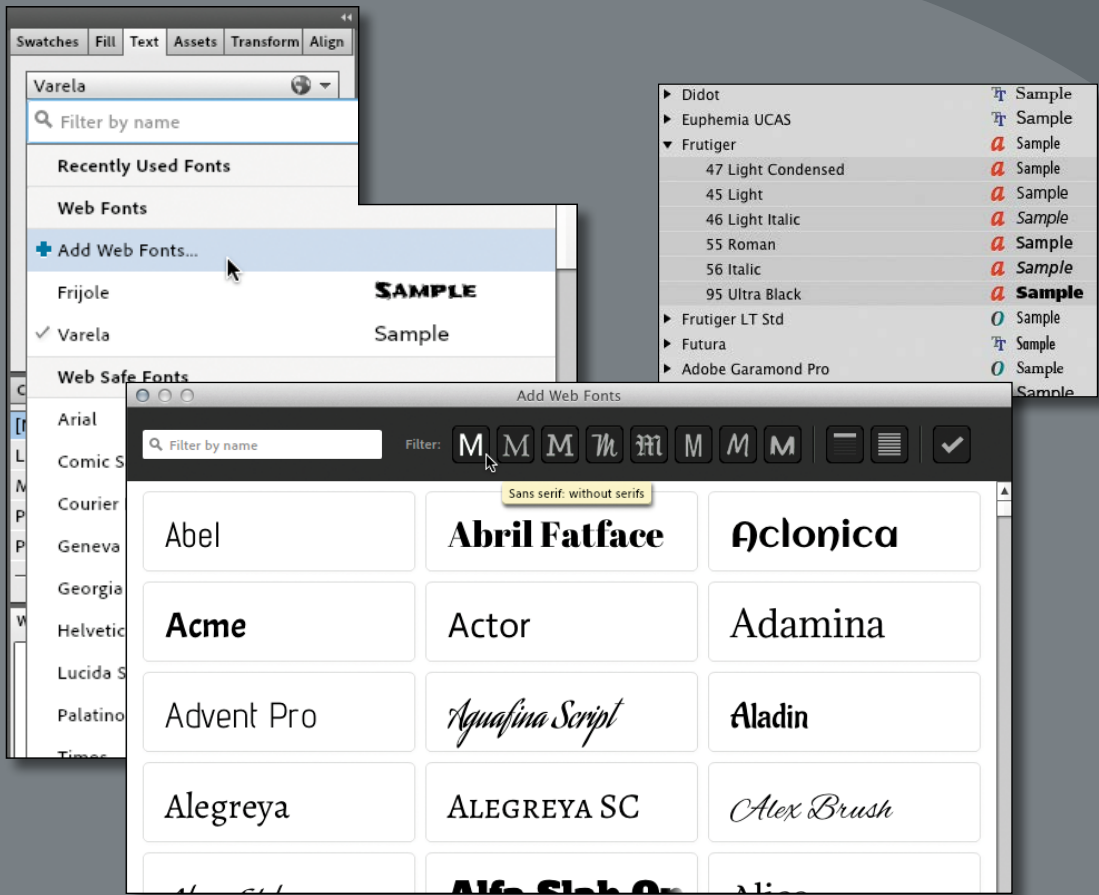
Swatches | Fill | Text | Assets | Transform | Align

Varela

Filter by name

Recently Used Fonts

Web Fonts

Add Web Fonts...

Frijole SAMPLE

✓ Varela Sample

Web Safe Fonts

Arial

Comic S

Courier

Geneva

Georgia

Helvetic

Lucida S

Palatino

Times

Didot Sample
Euphemia UCAS Sample
Frutiger Sample
47 Light Condensed Sample
45 Light Sample
46 Light Italic Sample
55 Roman Sample
56 Italic Sample
95 Ultra Black Sample
Frutiger LT Std Sample
Futura Sample
Adobe Garamond Pro Sample
Sample

Add Web Fonts

Filter by name

Filter: M M M M M M M M

Sans serif: without serifs

Abel
Abril Fatface
Aclonica
Acme
Actor
Adamina
Advent Pro
Aguafina Script
Aladin
Alegreya
Alegreya SC
Alex Brush
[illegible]
Alfa Slab On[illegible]
Alice